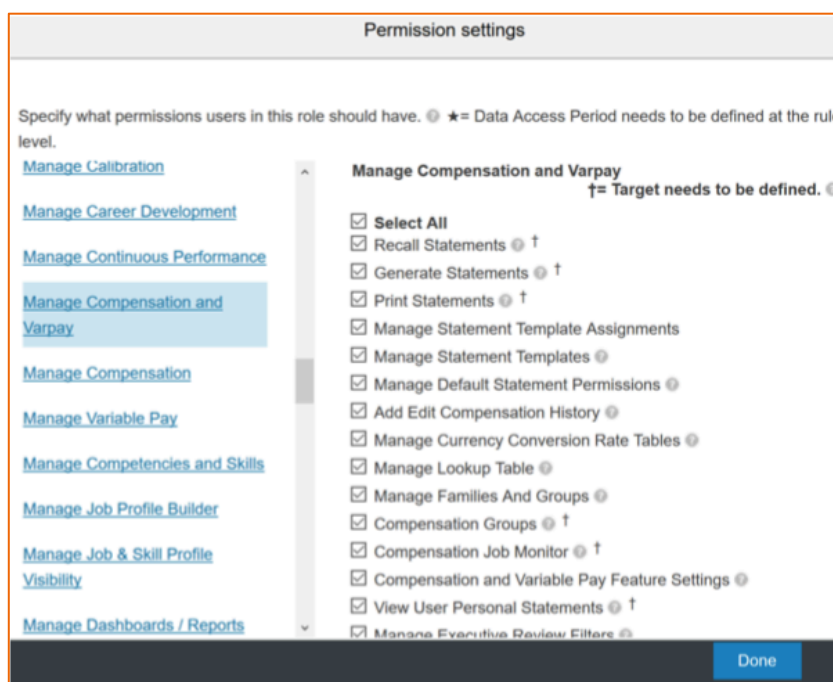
Permission settings

Specify what permissions users in this role should have. ★= Data Access Period needs to be defined at the rul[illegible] level.

Manage Calibration

Manage Career Development

Manage Continuous Performance

Manage Compensation and Varpay

Manage Compensation

Manage Variable Pay

Manage Competencies and Skills

Manage Job Profile Builder

Manage Job & Skill Profile Visibility

Manage Dashboards / Reports

Manage Compensation and Varpay
†= Target needs to be defined.

☑ Select All
☑ Recall Statements †
☑ Generate Statements †
☑ Print Statements †
☑ Manage Statement Template Assignments
☑ Manage Statement Templates
☑ Manage Default Statement Permissions
☑ Add Edit Compensation History
☑ Manage Currency Conversion Rate Tables
☑ Manage Lookup Table
☑ Manage Families And Groups
☑ Compensation Groups †
☑ Compensation Job Monitor †
☑ Compensation and Variable Pay Feature Settings
☑ View User Personal Statements †
☑ Manage Executive Review Filters

Done